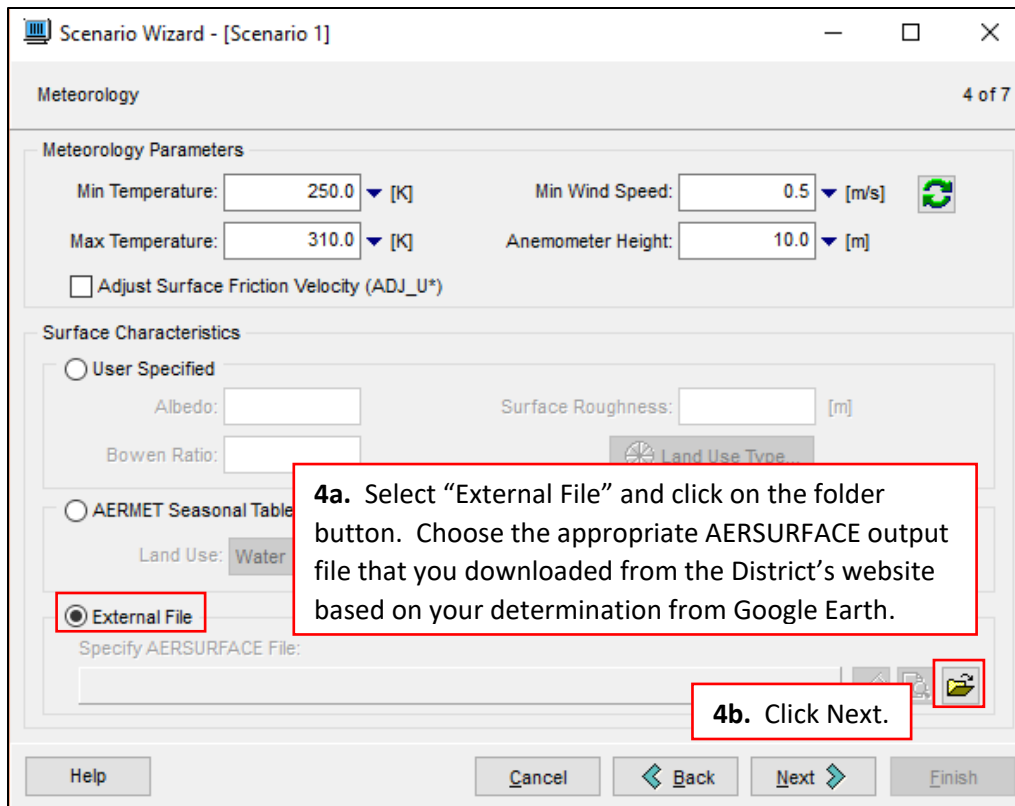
Scenario Wizard - [Scenario 1]

Meteorology

4 of 7

Meteorology Parameters

Min Temperature: 250.0 [K]

Min Wind Speed: 0.5 [m/s]

Max Temperature: 310.0 [K]

Anemometer Height: 10.0 [m]

Adjust Surface Friction Velocity (ADJ_U*)

Surface Characteristics

User Specified

Albedo:

Surface Roughness: [m]

Bowen Ratio:

Land Use Type...

AERMET Seasonal Table

Land Use: Water

External File

Specify AERSURFACE File:

**4a.** Select "External File" and click on the folder button. Choose the appropriate AERSURFACE output file that you downloaded from the District's website based on your determination from Google Earth.

**4b.** Click Next.

Help

Cancel

Back

Next

Finish